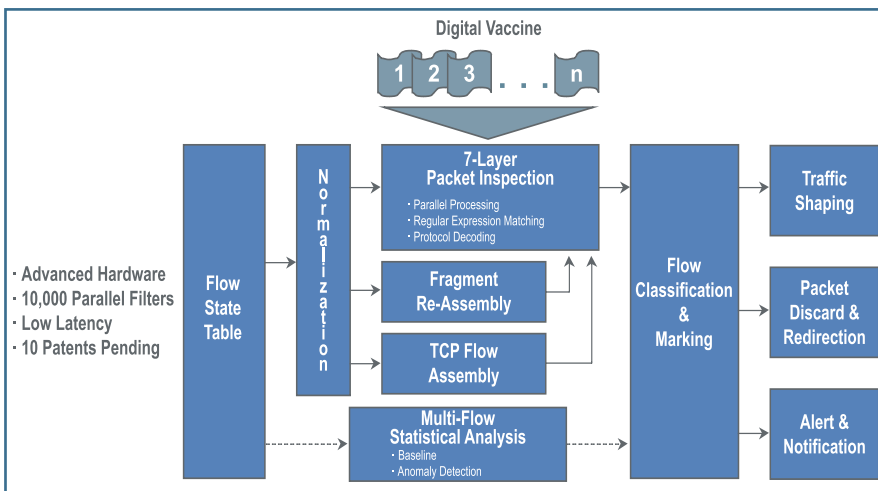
Digital Vaccine

1 2 3 . . . n

· Advanced Hardware
· 10,000 Parallel Filters
· Low Latency
· 10 Patents Pending

Flow State Table

Normalization

7-Layer Packet Inspection
· Parallel Processing
· Regular Expression Matching
· Protocol Decoding

Fragment Re-Assembly

TCP Flow Assembly

Multi-Flow Statistical Analysis
· Baseline
· Anomaly Detection

Flow Classification & Marking

Traffic Shaping

Packet Discard & Redirection

Alert & Notification